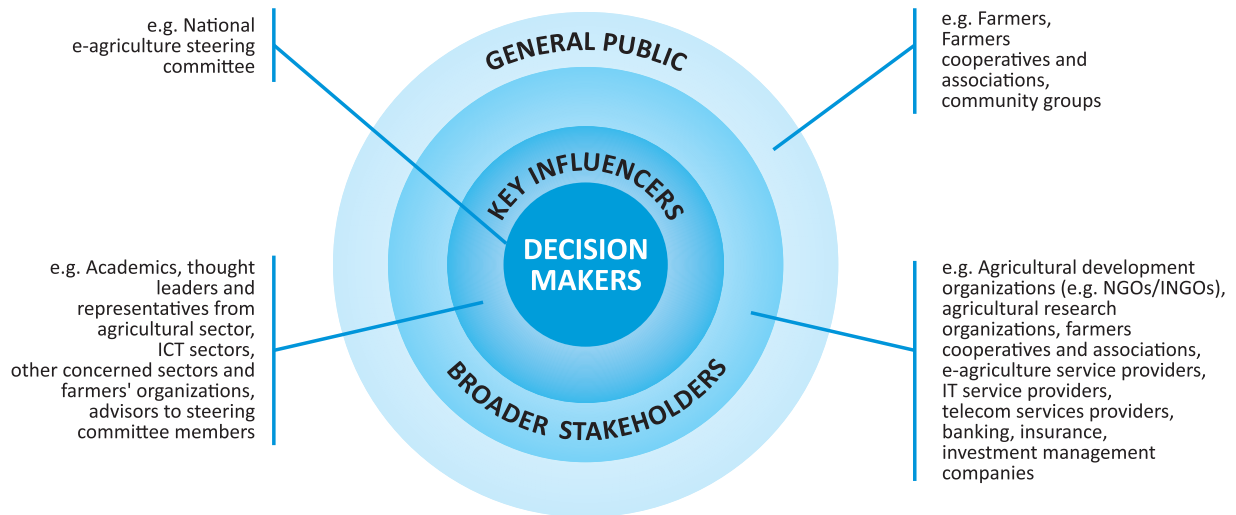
e.g. National e-agriculture steering committee

GENERAL PUBLIC

e.g. Farmers, Farmers cooperatives and associations, community groups

KEY INFLUENCERS

DECISION MAKERS

e.g. Academics, thought leaders and representatives from agricultural sector, ICT sectors, other concerned sectors and farmers' organizations, advisors to steering committee members

BROADER STAKEHOLDERS

e.g. Agricultural development organizations (e.g. NGOs/INGOs), agricultural research organizations, farmers cooperatives and associations, e-agriculture service providers, IT service providers, telecom services providers, banking, insurance, investment management companies